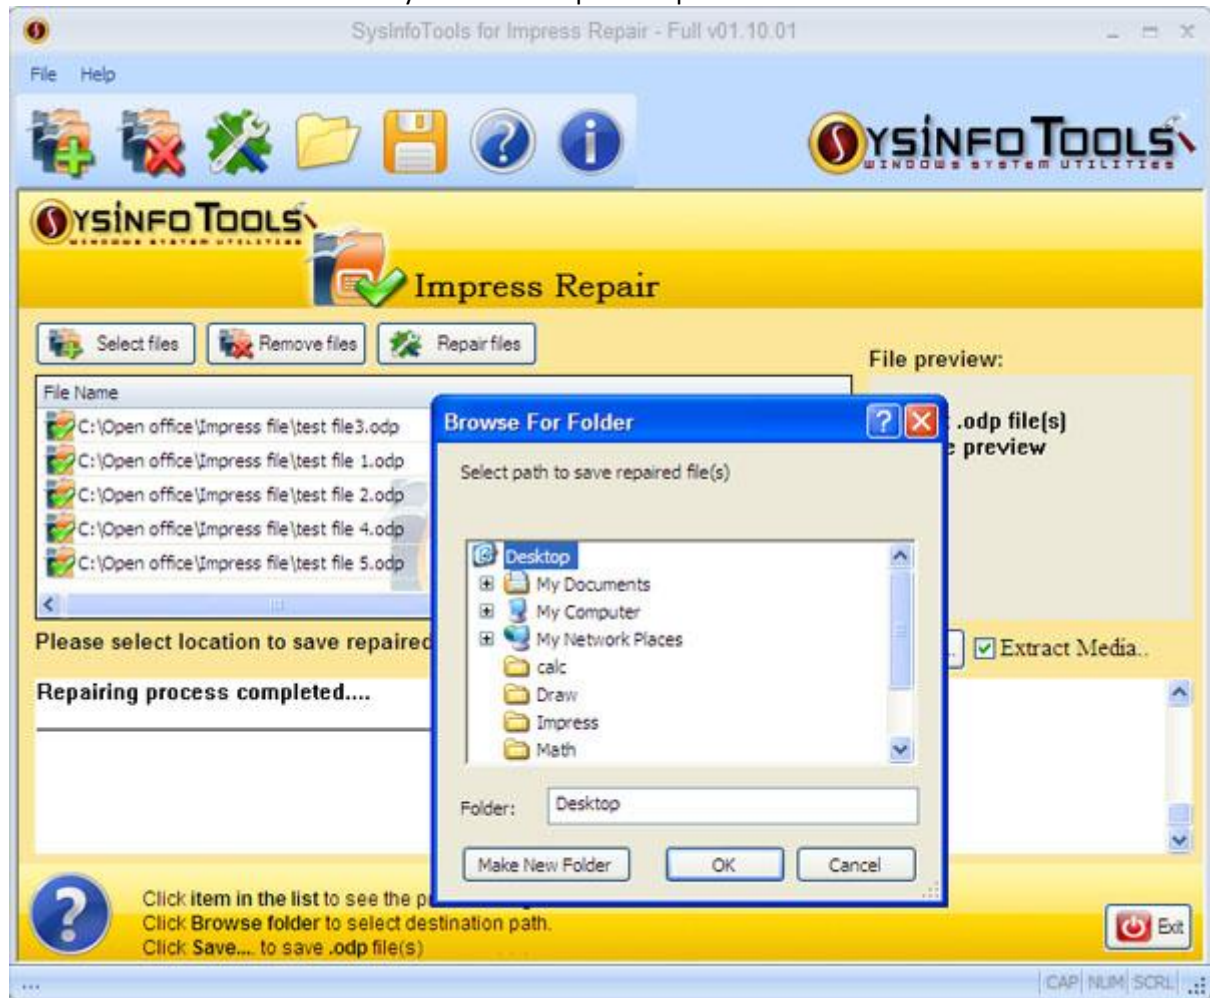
SysInfoTools for Impress Repair - Full v01.10.01

File Help

SYSINFO TOOLS
WINDOWS SYSTEM UTILITIES

SYSINFO TOOLS
WINDOWS SYSTEM UTILITIES

Impress Repair

Select files
Remove files
Repair files

File preview:

File Name
C:\Open office\Impress file\test file3.odp
C:\Open office\Impress file\test file 1.odp
C:\Open office\Impress file\test file 2.odp
C:\Open office\Impress file\test file 4.odp
C:\Open office\Impress file\test file 5.odp

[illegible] .odp file(s)
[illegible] preview

Please select location to save repaired

Extract Media..

Repairing process completed....

Browse For Folder

Select path to save repaired file(s)

Desktop
My Documents
My Computer
My Network Places
calc
Draw
Impress
Math

Folder: Desktop

Make New Folder
OK
Cancel

Click item in the list to see the p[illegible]
Click Browse folder to select destination path.
Click Save.... to save .odp file(s)

Exit

...
CAP NUM SCRL